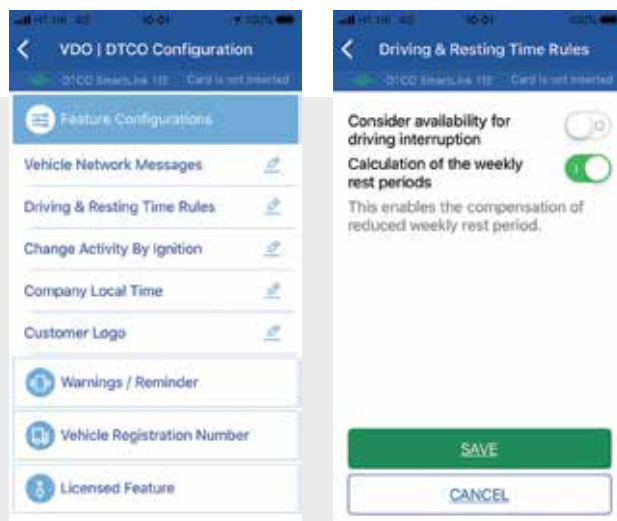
HT HR 4G 10:01 100%

VDO | DTCO Configuration

DTCO SmartLink 1I0 Card is not inserted

Feature Configurations

Vehicle Network Messages

Driving & Resting Time Rules

Change Activity By Ignition

Company Local Time

Customer Logo

Warnings / Reminder

Vehicle Registration Number

Licensed Feature

HT HR 4G 10:01 100%

Driving & Resting Time Rules

DTCO SmartLink 1I0 Card is not inserted

Consider availability for driving interruption

Calculation of the weekly rest periods

This enables the compensation of reduced weekly rest period.

SAVE

CANCEL